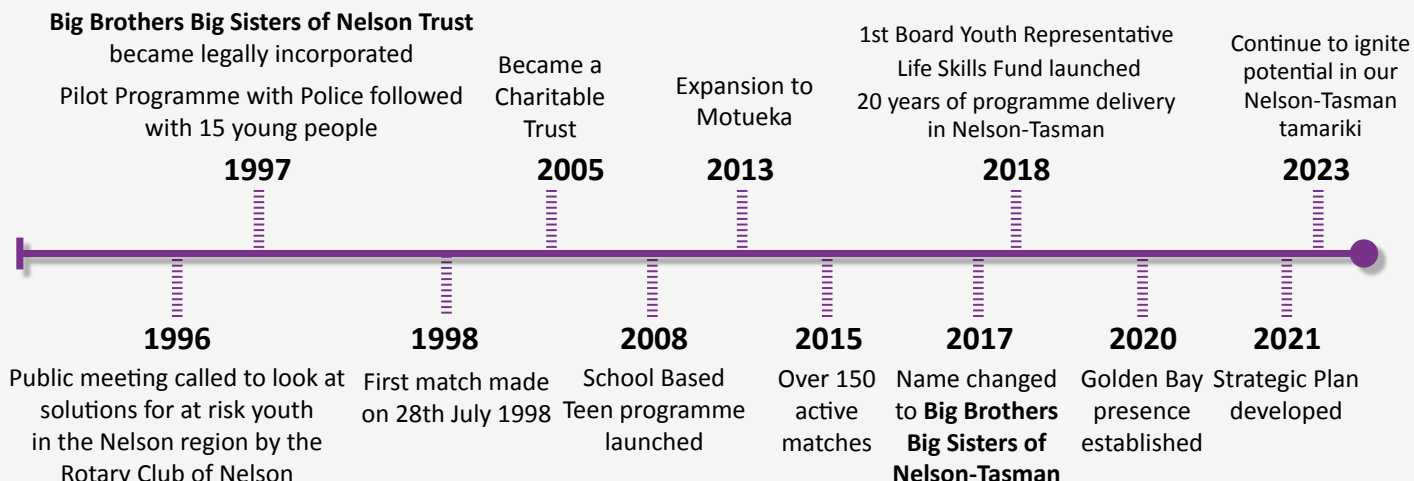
**Big Brothers Big Sisters of Nelson Trust** became legally incorporated
Pilot Programme with Police followed with 15 young people
**1997**

Became a Charitable Trust
**2005**

Expansion to Motueka
**2013**

1st Board Youth Representative
Life Skills Fund launched
20 years of programme delivery in Nelson-Tasman
**2018**

Continue to ignite potential in our Nelson-Tasman tamariki
**2023**

**1996**
Public meeting called to look at solutions for at risk youth in the Nelson region by the Rotary Club of Nelson

**1998**
First match made on 28th July 1998

**2008**
School Based Teen programme launched

**2015**
Over 150 active matches

**2017**
Name changed to **Big Brothers Big Sisters of Nelson-Tasman**

**2020**
Golden Bay presence established

**2021**
Strategic Plan developed